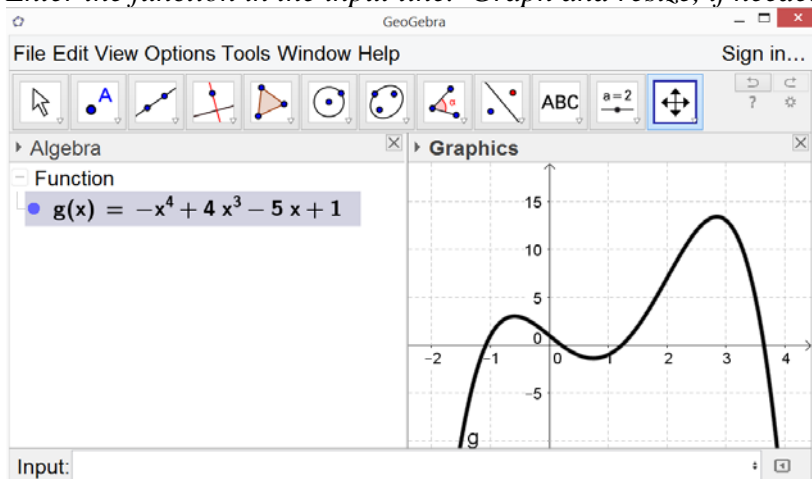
Enter the function in the input line. Graph and resize, if needed

GeoGebra

File Edit View Options Tools Window Help

Sign in...

ABC

a = 2

?

Algebra

Graphics

Function

$g(x) = -x^4 + 4x^3 - 5x + 1$

15

10

5

0

−2

−1

0

1

2

3

4

−5

g

Input: